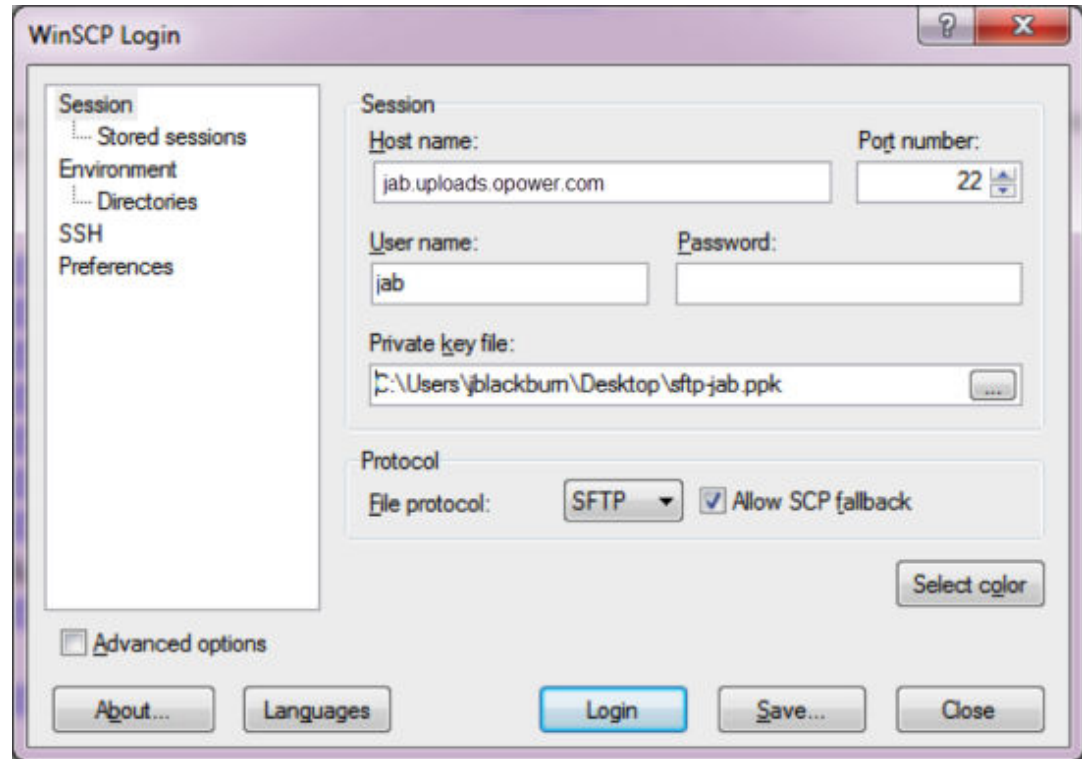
WinSCP Login

?

X

Session
Stored sessions
Environment
Directories
SSH
Preferences

Session
Host name:
jab.uploads.opower.com
Port number:
22
User name:
jab
Password:
Private key file:
C:\Users\jblackburn\Desktop\sftp-jab.ppk
...

Protocol
File protocol:
SFTP
Allow SCP fallback

Select color

Advanced options

About...
Languages
Login
Save...
Close